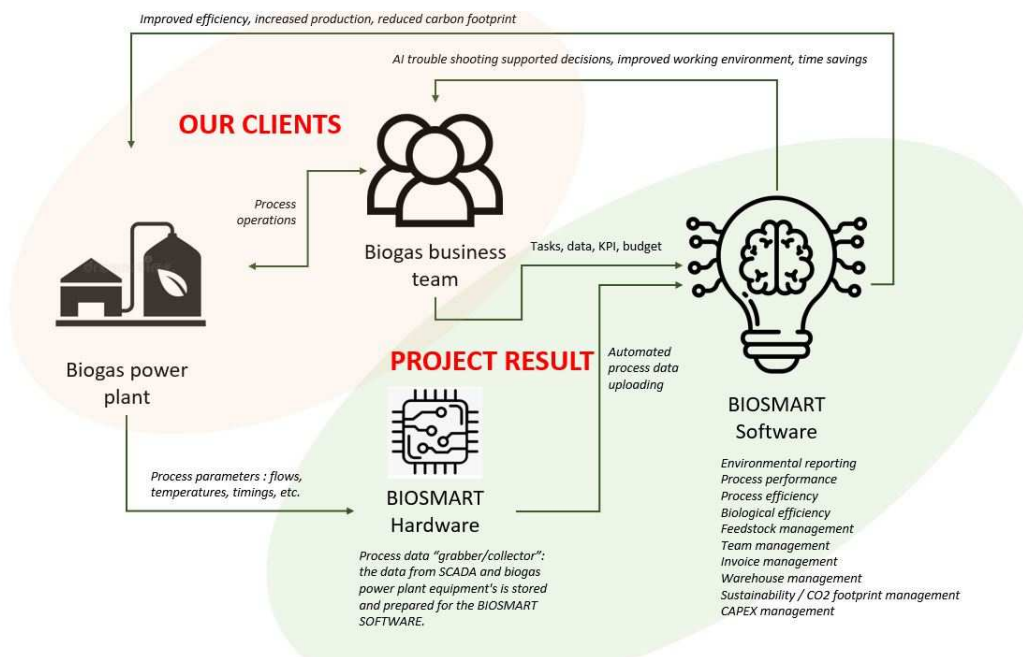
Improved efficiency, increased production, reduced carbon footprint

AI trouble shooting supported decisions, improved working environment, time savings

OUR CLIENTS

Process operations

Biogas business team

Tasks, data, KPI, budget

Biogas power plant

PROJECT RESULT

Automated process data uploading

BIOSMART Software

Process parameters : flows, temperatures, timings, etc.

BIOSMART Hardware

Process data "grabber/collector": the data from SCADA and biogas power plant equipment's is stored and prepared for the BIOSMART SOFTWARE.

Environmental reporting
Process performance
Process efficiency
Biological efficiency
Feedstock management
Team management
Invoice management
Warehouse management
Sustainability / CO2 footprint management
CAPEX management